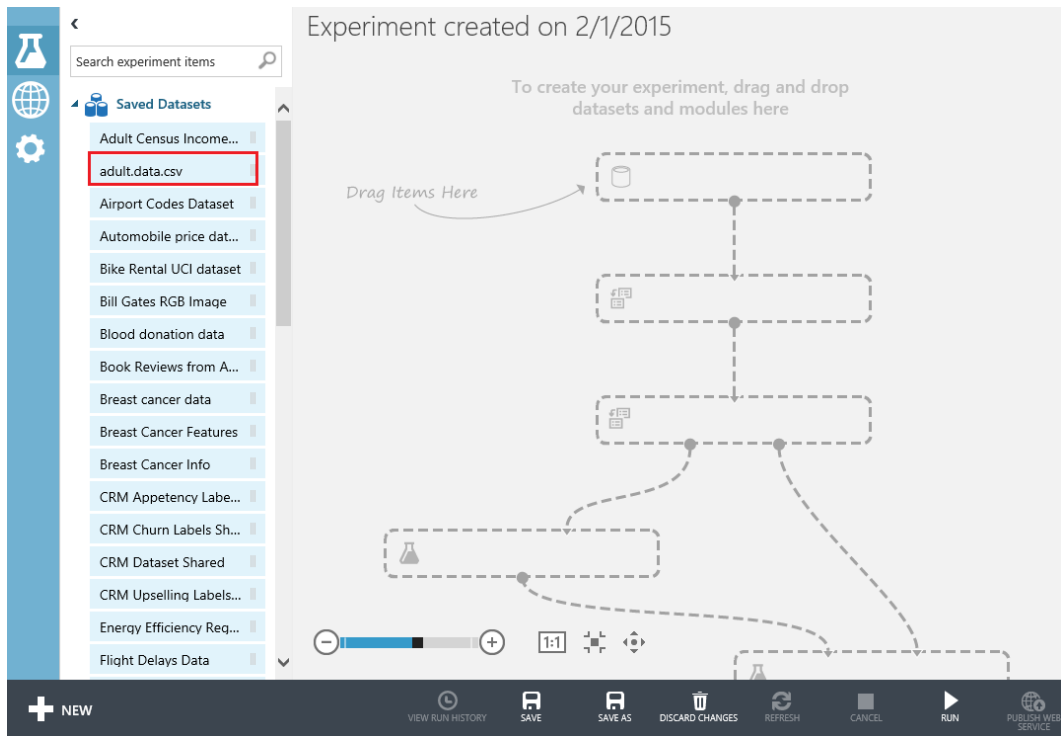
Search experiment items

Saved Datasets

Adult Census Income...

adult.data.csv

Airport Codes Dataset

Automobile price dat...

Bike Rental UCI dataset

Bill Gates RGB Image

Blood donation data

Book Reviews from A...

Breast cancer data

Breast Cancer Features

Breast Cancer Info

CRM Appetency Labe...

CRM Churn Labels Sh...

CRM Dataset Shared

CRM Upselling Labels...

Energy Efficiency Req...

Flight Delays Data

Experiment created on 2/1/2015

To create your experiment, drag and drop datasets and modules here

Drag Items Here

1:1

NEW

VIEW RUN HISTORY

SAVE

SAVE AS

DISCARD CHANGES

REFRESH

CANCEL

RUN

PUBLISH WEB SERVICE